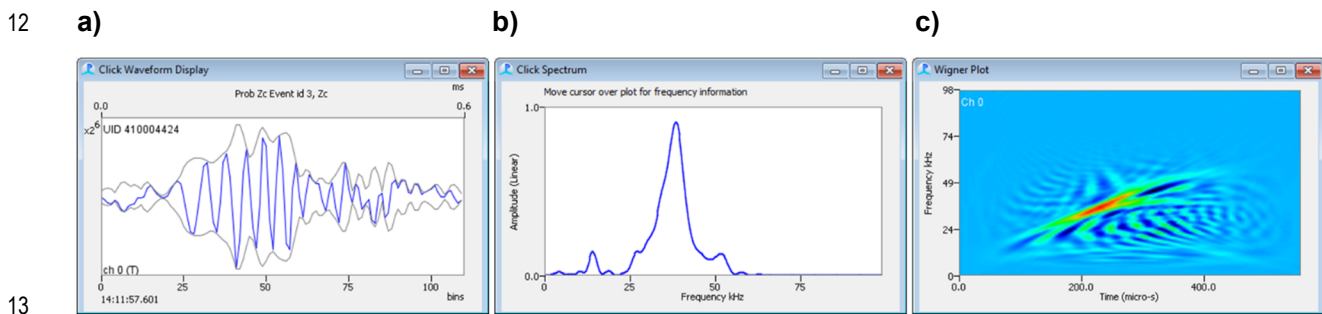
12

a)

Click Waveform Display

Prob Zc Event id 3, Zc

ms

0.0

0.6

$x2^6$

UID 410004424

ch 0 (T)

0

25

50

75

100

bins

14:11:57.601

b)

Click Spectrum

Move cursor over plot for frequency information

1.0

Amplitude (Linear)

0.0

0

25

50

75

Frequency kHz

c)

Wigner Plot

98

Ch 0

74

49

24

0

Frequency kHz

0.0

200.0

400.0

Time (micro-s)

13